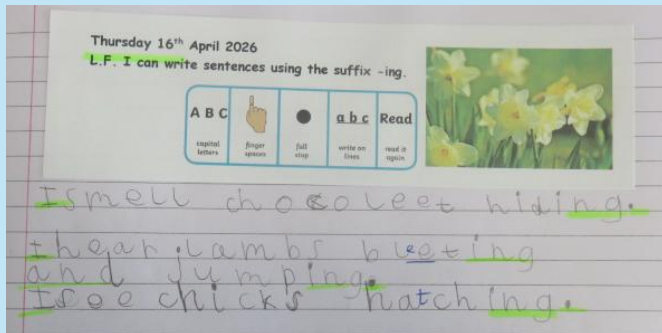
Thursday 16th April 2026
L.F. I can write sentences using the suffix -ing.

| A B C | | ● | a b c | Read |
|---|---|---|---|---|
| capital letters | finger spaces | full stop | write on lines | read it again |

Ismell chocoleet hiding.
Ihear lambs bleting and jumping.
Isee chicks hatching.